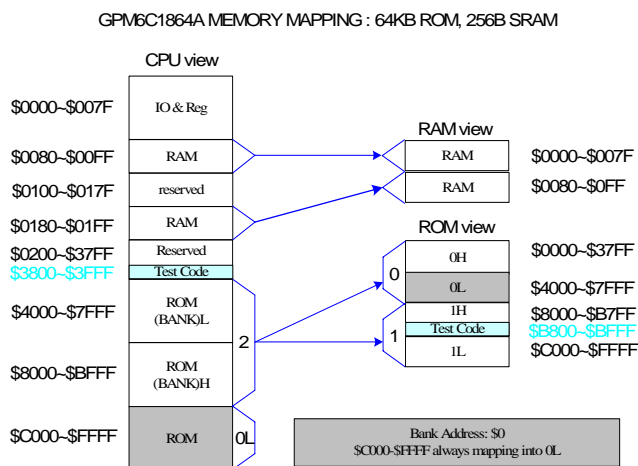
GPM6C1864A MEMORY MAPPING : 64KB ROM, 256B SRAM

CPU view

| | |
|---|---|
| \$0000~\$007F | IO & Reg |
| \$0080~\$00FF | RAM |
| \$0100~\$017F | reserved |
| \$0180~\$01FF | RAM |
| \$0200~\$37FF | Reserved |
| \$3800~\$3FFF | Test Code |
| \$4000~\$7FFF | ROM (BANK)L |
| \$8000~\$BFFF | ROM (BANK)H |
| \$C000~\$FFFF | ROM |

RAM view

| | |
|---|---|
| RAM | \$0000~\$007F |
| RAM | \$0080~\$0FF |

ROM view

| | | |
|---|---|---|
| 0 | 0H | \$0000~\$37FF |
| | 0L | \$4000~\$7FFF |
| 1 | 1H | \$8000~\$B7FF |
| | Test Code | \$B800~\$BFFF |
| | 1L | \$C000~\$FFFF |

2

0L

Bank Address: \$0
\$C000-\$FFFF always mapping into 0L